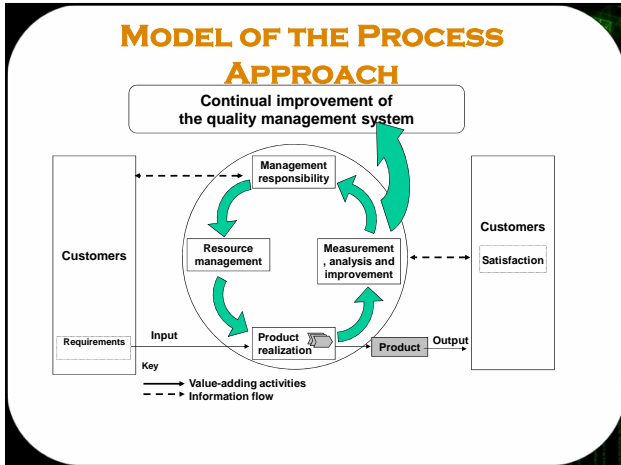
MODEL OF THE PROCESS APPROACH

Continual improvement of the quality management system

Customers

Requirements

Management responsibility

Resource management

Measurement , analysis and improvement

Product realization

Input

Product

Output

Customers

Satisfaction

Key

Value-adding activities

Information flow